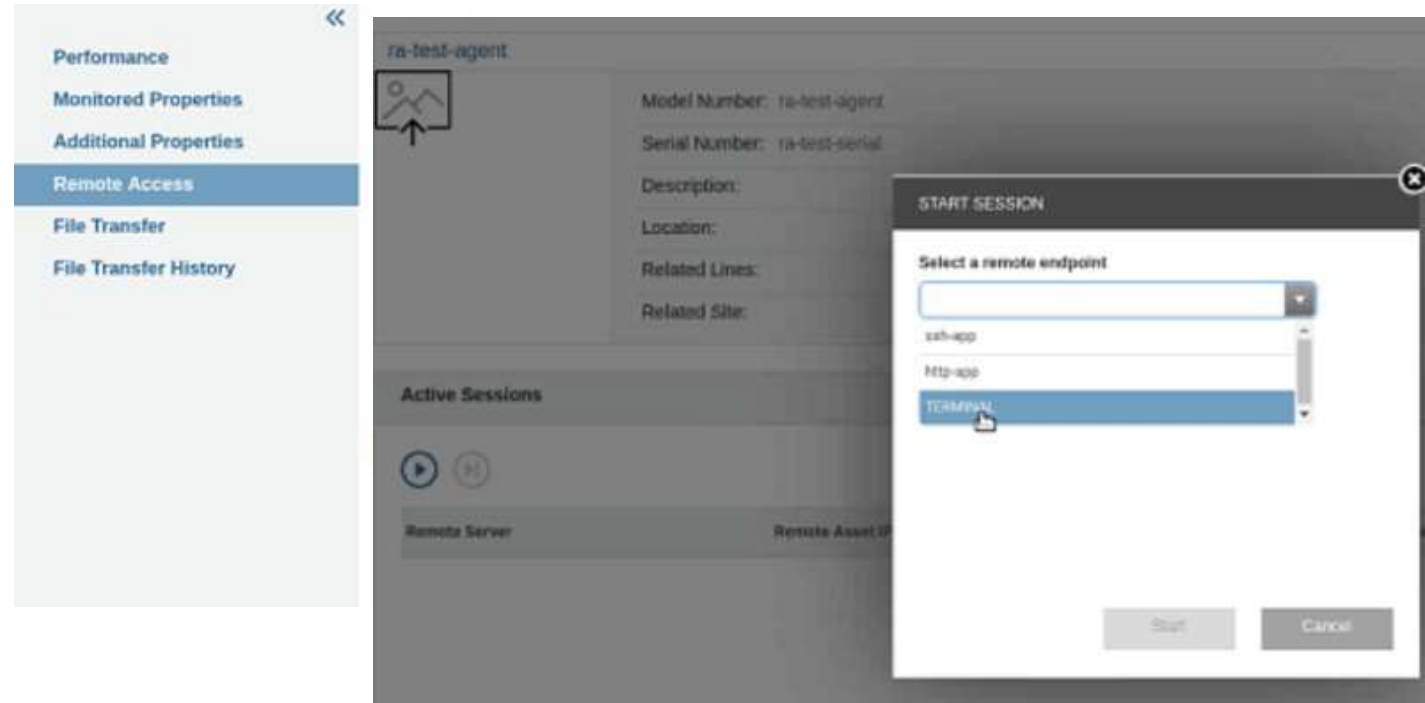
«

Performance

Monitored Properties

Additional Properties

Remote Access

File Transfer

File Transfer History

ra-test-agent

Model Number: ra-test-agent

Serial Number: ra-test-serial

Description:

Location:

Related Lines:

Related Site:

Active Sessions

Remote Server

Remote Asset IP

START SESSION

Select a remote endpoint

ssh-app

http-app

TERMINAL

Start

Cancel